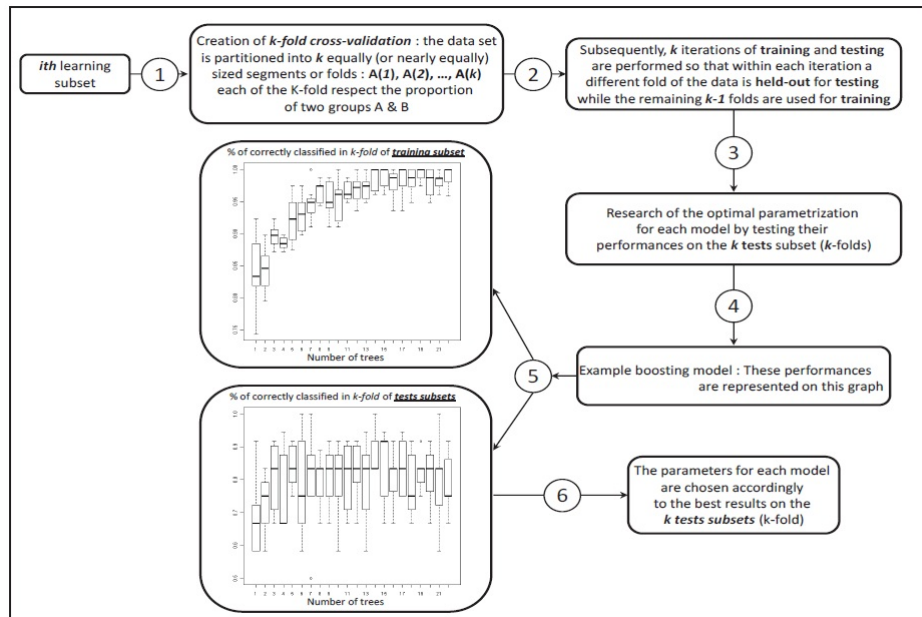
*ith* learning subset

1

Creation of ***k-fold cross-validation*** : the data set is partitioned into ***k*** equally (or nearly equally) sized segments or folds : **A(*1*), A(*2*), ..., A(*k*)** each of the K-fold respect the proportion of two groups A & B

2

Subsequently, ***k*** iterations of **training** and **testing** are performed so that within each iteration a different fold of the data is **held-out** for **testing** while the remaining ***k-1*** folds are used for **training**

3

Research of the optimal parametrization for each model by testing their performances on the ***k*** **tests** subset (***k***-folds)

4

% of correctly classified in *k-fold* of ***training subset***

1.00

0.95

0.90

0.85

0.80

0.75

1 2 3 4 5 6 7 8 9 11 13 15 17 19 21

Number of trees

5

Example boosting model : These performances are represented on this graph

% of correctly classified in *k-fold* of ***tests subsets***

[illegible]

1 2 3 4 5 6 7 8 9 11 13 15 17 19 21

Number of trees

6

The parameters for each model are chosen accordingly to the best results on the ***k tests subsets*** (k-fold)